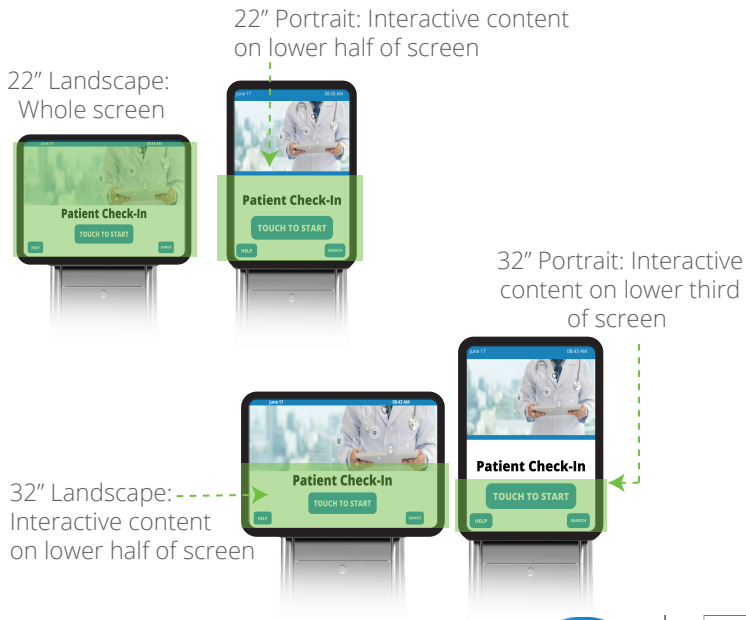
22″ Portrait: Interactive content on lower half of screen

22″ Landscape: Whole screen

June 17

08:43 AM

Patient Check-In

TOUCH TO START

HELP

SEARCH

June 17

08:43 AM

Patient Check-In

TOUCH TO START

HELP

SEARCH

32″ Portrait: Interactive content on lower third of screen

June 17

08:43 AM

Patient Check-In

TOUCH TO START

HELP

SEARCH

June 17

08:43 AM

Patient Check-In

TOUCH TO START

HELP

SEARCH

32″ Landscape: Interactive content on lower half of screen